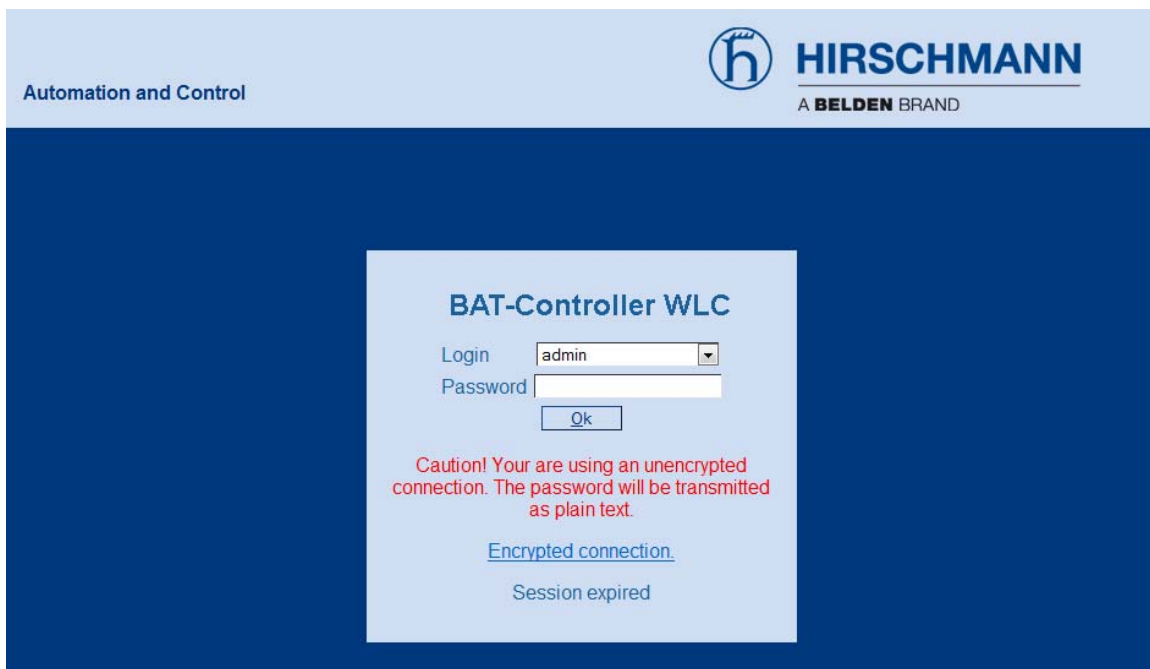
Automation and Control

HIRSCHMANN
A BELDEN BRAND

BAT-Controller WLC

Login admin
Password
Ok

Caution! Your are using an unencrypted connection. The password will be transmitted as plain text.

Encrypted connection.

Session expired